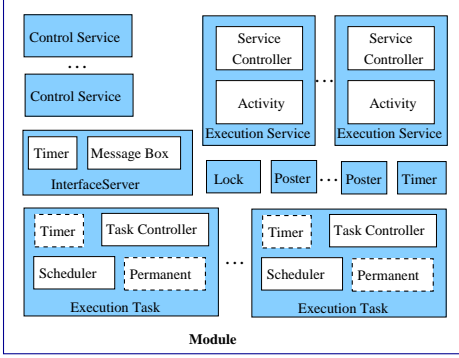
Control Service

...

Control Service

Service Controller

Activity

Execution Service

...

Service Controller

Activity

Execution Service

Timer

Message Box

InterfaceServer

Lock

Poster

...

Poster

Timer

Timer

Task Controller

Scheduler

Permanent

Execution Task

...

Timer

Task Controller

Scheduler

Permanent

Execution Task

Module